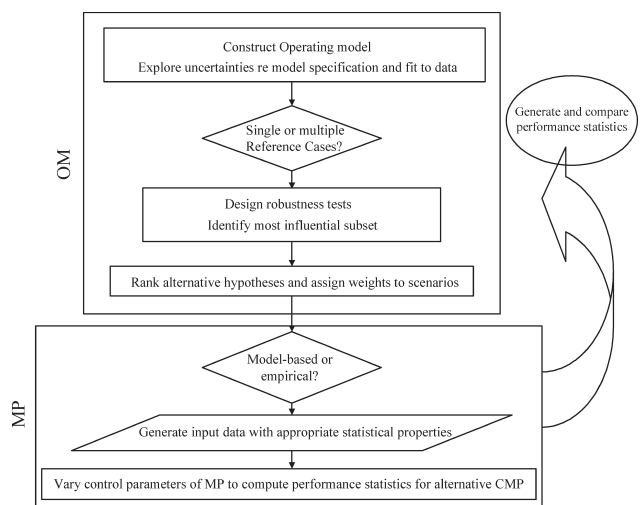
OM

Construct Operating model
Explore uncertainties re model specification and fit to data

Single or multiple Reference Cases?

Design robustness tests
Identify most influential subset

Rank alternative hypotheses and assign weights to scenarios

Generate and compare performance statistics

MP

Model-based or empirical?

Generate input data with appropriate statistical properties

Vary control parameters of MP to compute performance statistics for alternative CMP